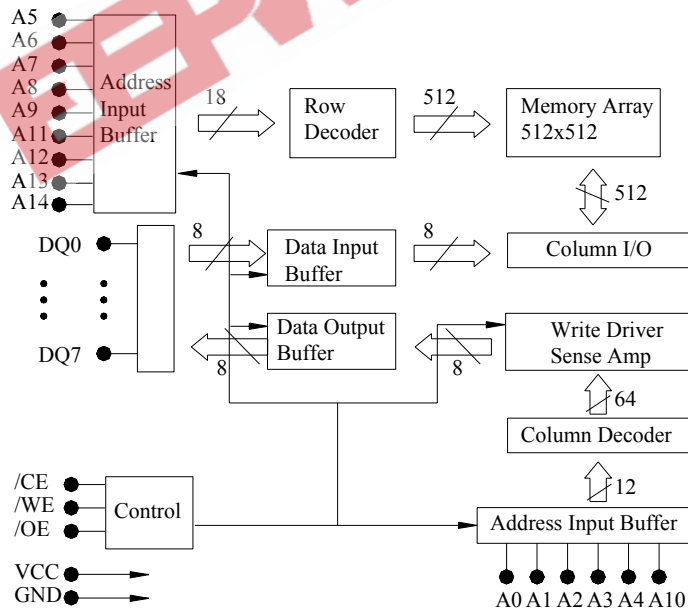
A5
A6
A7
A8
A9
A11
A12
A13
A14
Address Input Buffer
18
Row Decoder
512
Memory Array 512x512
512
DQ0
DQ7
8
Data Input Buffer
8
Column I/O
Data Output Buffer
8
8
Write Driver Sense Amp
64
Column Decoder
12
/CE
/WE
/OE
Control
Address Input Buffer
VCC
GND
A0 A1 A2 A3 A4 A10